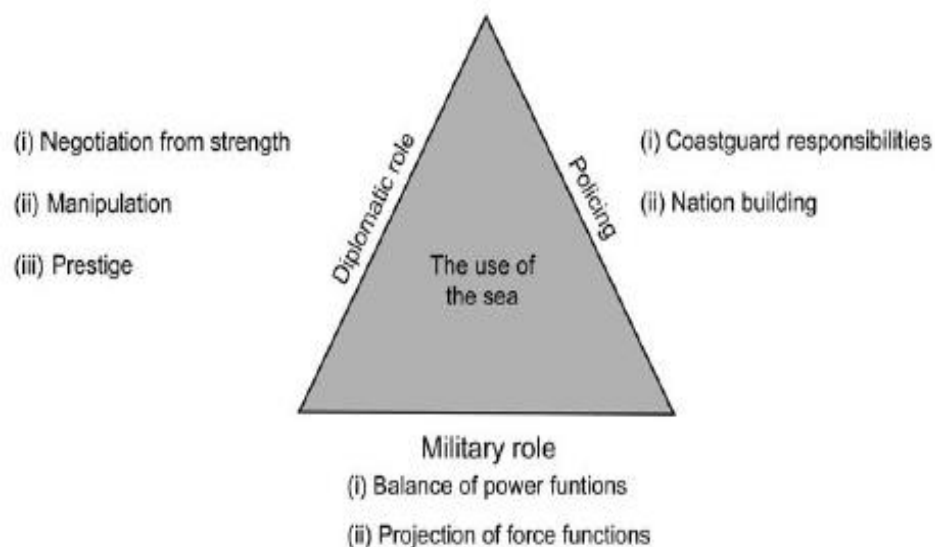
(i) Negotiation from strength

(ii) Manipulation

(iii) Prestige

Diplomatic role

Policing

(i) Coastguard responsibilities

(ii) Nation building

The use of the sea

Military role

(i) Balance of power funtions

(ii) Projection of force functions